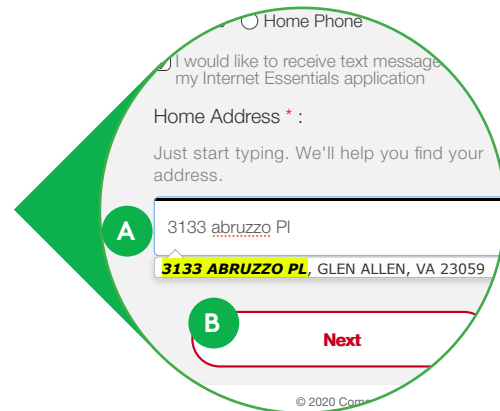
Home Phone

I would like to receive text message my Internet Essentials application

Home Address * :

Just start typing. We'll help you find your address.

A

3133 abruzzo Pl

3133 ABRUZZO PL, GLEN ALLEN, VA 23059

B

Next

© 2020 Com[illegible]